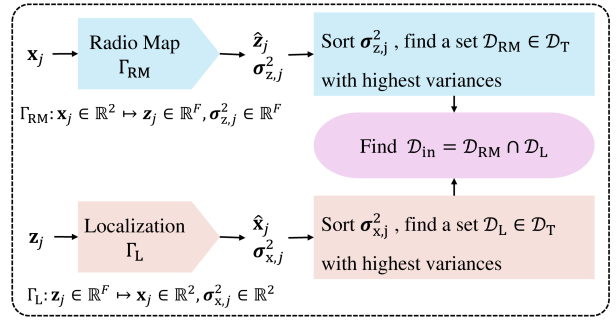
$\mathbf{x}_j$

Radio Map $\Gamma_{\mathrm{RM}}$

$\hat{\boldsymbol{z}}_j$
$\boldsymbol{\sigma}_{\mathrm{z},j}^2$

Sort $\boldsymbol{\sigma}_{\mathrm{z,j}}^2$ , find a set $\mathcal{D}_{\mathrm{RM}} \in \mathcal{D}_{\mathrm{T}}$ with highest variances

$\Gamma_{\mathrm{RM}}: \mathbf{x}_j \in \mathbb{R}^2 \mapsto \mathbf{z}_j \in \mathbb{R}^F, \boldsymbol{\sigma}_{\mathrm{z},j}^2 \in \mathbb{R}^F$

Find $\mathcal{D}_{\mathrm{in}} = \mathcal{D}_{\mathrm{RM}} \cap \mathcal{D}_{\mathrm{L}}$

$\mathbf{z}_j$

Localization $\Gamma_{\mathrm{L}}$

$\hat{\mathbf{x}}_j$
$\boldsymbol{\sigma}_{\mathrm{x},j}^2$

Sort $\boldsymbol{\sigma}_{\mathrm{x,j}}^2$ , find a set $\mathcal{D}_{\mathrm{L}} \in \mathcal{D}_{\mathrm{T}}$ with highest variances

$\Gamma_{\mathrm{L}}: \mathbf{z}_j \in \mathbb{R}^F \mapsto \mathbf{x}_j \in \mathbb{R}^2, \boldsymbol{\sigma}_{\mathrm{x},j}^2 \in \mathbb{R}^2$